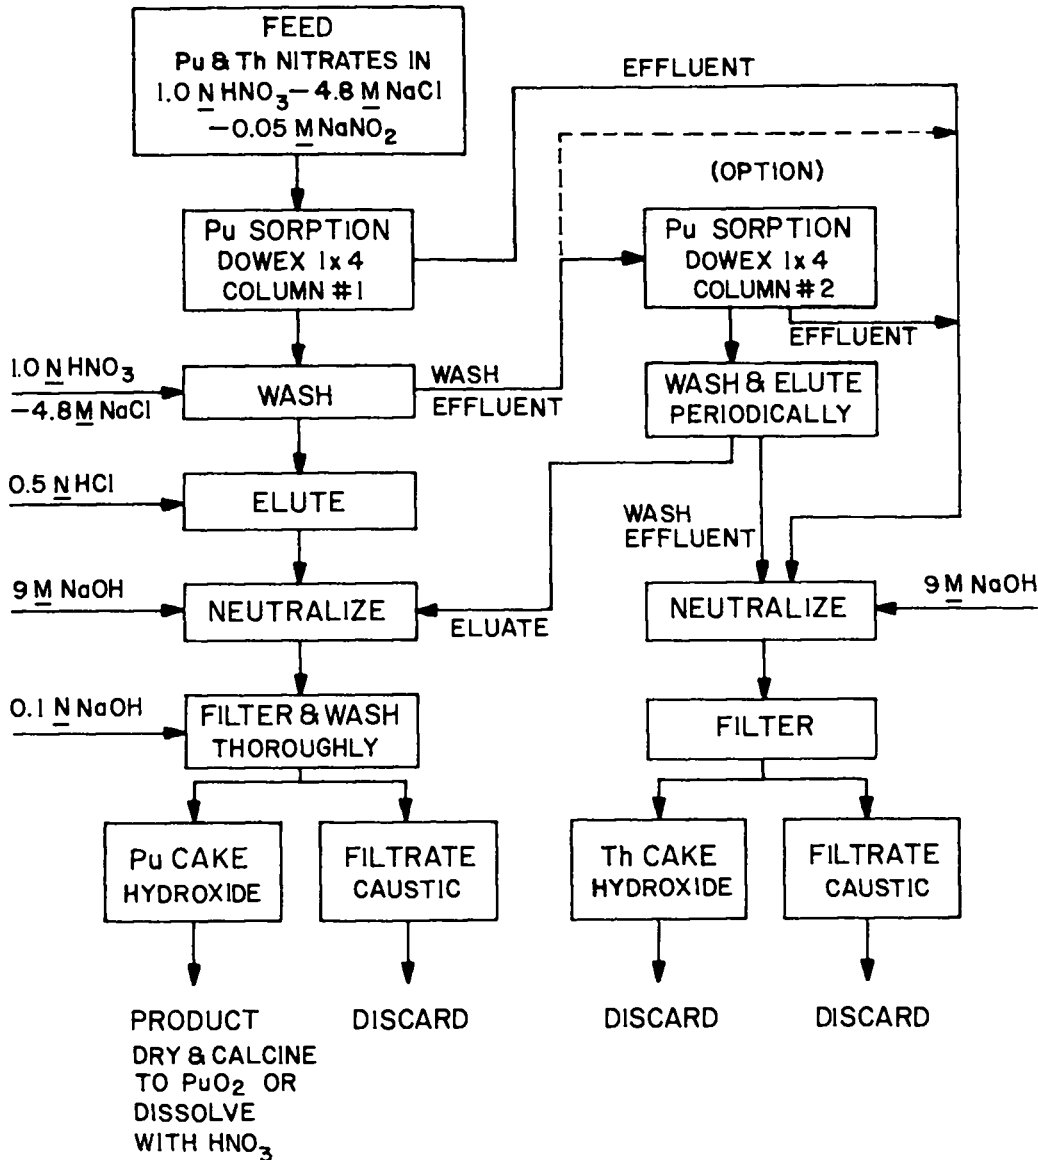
FEED
Pu & Th NITRATES IN
1.0 N $HNO_3$ – 4.8 M NaCl
– 0.05 M $NaNO_2$

EFFLUENT

(OPTION)

Pu SORPTION
DOWEX 1x4
COLUMN #1

Pu SORPTION
DOWEX 1x4
COLUMN #2

EFFLUENT

1.0 N $HNO_3$
– 4.8 M NaCl

WASH

WASH
EFFLUENT

WASH & ELUTE
PERIODICALLY

0.5 N HCl

ELUTE

WASH
EFFLUENT

9 M NaOH

NEUTRALIZE

ELUATE

NEUTRALIZE

9 M NaOH

0.1 N NaOH

FILTER & WASH
THOROUGHLY

FILTER

Pu CAKE
HYDROXIDE

FILTRATE
CAUSTIC

Th CAKE
HYDROXIDE

FILTRATE
CAUSTIC

PRODUCT
DRY & CALCINE
TO $PuO_2$ OR
DISSOLVE
WITH $HNO_3$

DISCARD

DISCARD

DISCARD